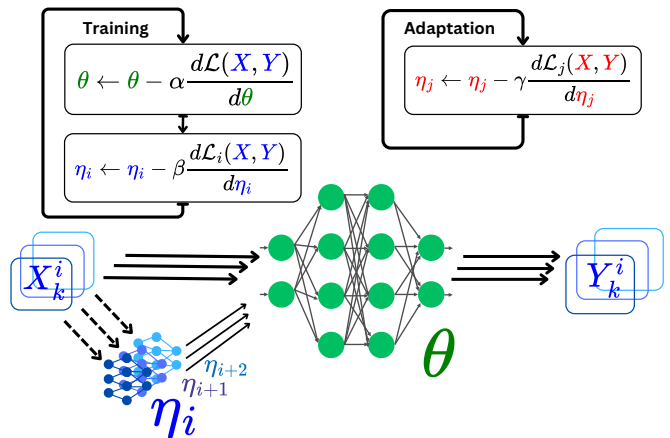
Training

$\theta \leftarrow \theta - \alpha \frac{d\mathcal{L}(X, Y)}{d\theta}$

$\eta_i \leftarrow \eta_i - \beta \frac{d\mathcal{L}_i(X, Y)}{d\eta_i}$

Adaptation

$\eta_j \leftarrow \eta_j - \gamma \frac{d\mathcal{L}_j(X, Y)}{d\eta_j}$

$X_k^i$

$\eta_{i+2}$

$\eta_{i+1}$

$\eta_i$

$\theta$

$Y_k^i$